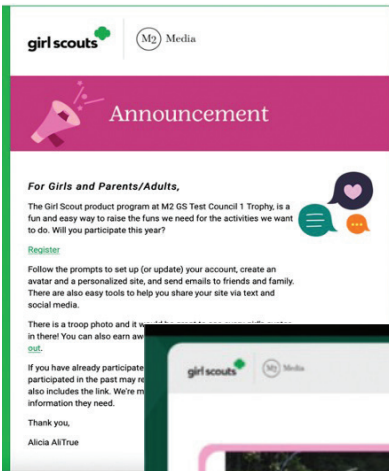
girl scouts | M2 Media

Announcement

For Girls and Parents/Adults,

The Girl Scout product program at M2 GS Test Council 1 Trophy, is a fun and easy way to raise the funs we need for the activities we want to do. Will you participate this year?

Register

Follow the prompts to set up (or update) your account, create an avatar and a personalized site, and send emails to friends and family. There are also easy tools to help you share your site via text and social media.

There is a troop photo and it w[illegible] in there! You can also earn aw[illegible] out.

If you have already participate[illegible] participated in the past may re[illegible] also includes the link. We're m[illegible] information they need.

Thank you,

Alicia AliTrue

girl scouts | M2 Media